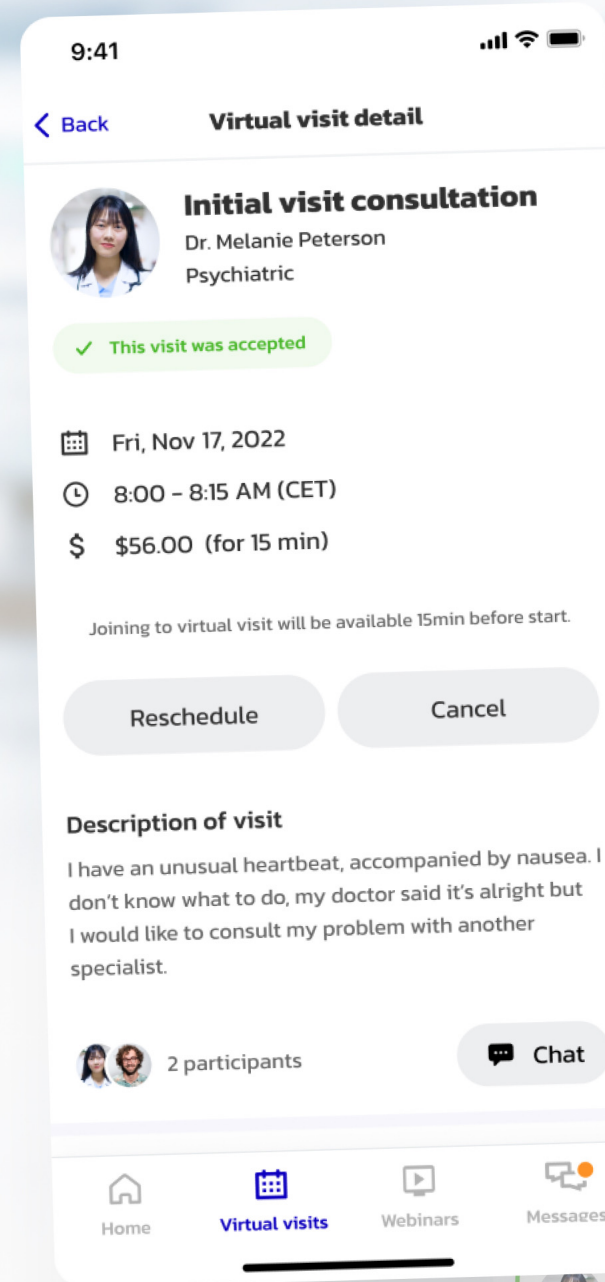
9:41

Back

Virtual visit detail

Initial visit consultation

Dr. Melanie Peterson

Psychiatric

✓ This visit was accepted

Fri, Nov 17, 2022

8:00 - 8:15 AM (CET)

$ $56.00 (for 15 min)

Joining to virtual visit will be available 15min before start.

Reschedule

Cancel

Description of visit

I have an unusual heartbeat, accompanied by nausea. I don't know what to do, my doctor said it's alright but I would like to consult my problem with another specialist.

2 participants

Chat

Home

Virtual visits

Webinars

Messages